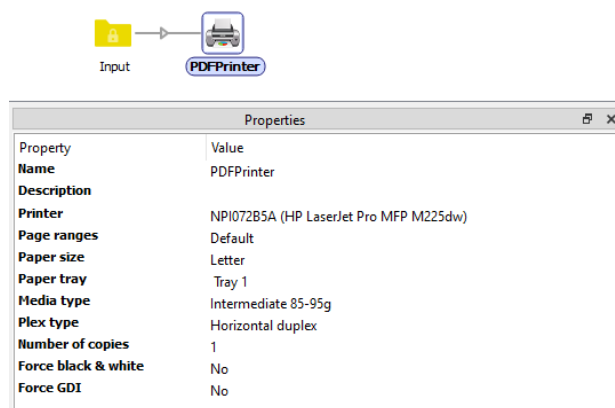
Input

PDFPrinter

Properties

| Property | Value |
|---|---|
| Name | PDFPrinter |
| Description | |
| Printer | NPI072B5A (HP LaserJet Pro MFP M225dw) |
| Page ranges | Default |
| Paper size | Letter |
| Paper tray | Tray 1 |
| Media type | Intermediate 85-95g |
| Plex type | Horizontal duplex |
| Number of copies | 1 |
| Force black & white | No |
| Force GDI | No |